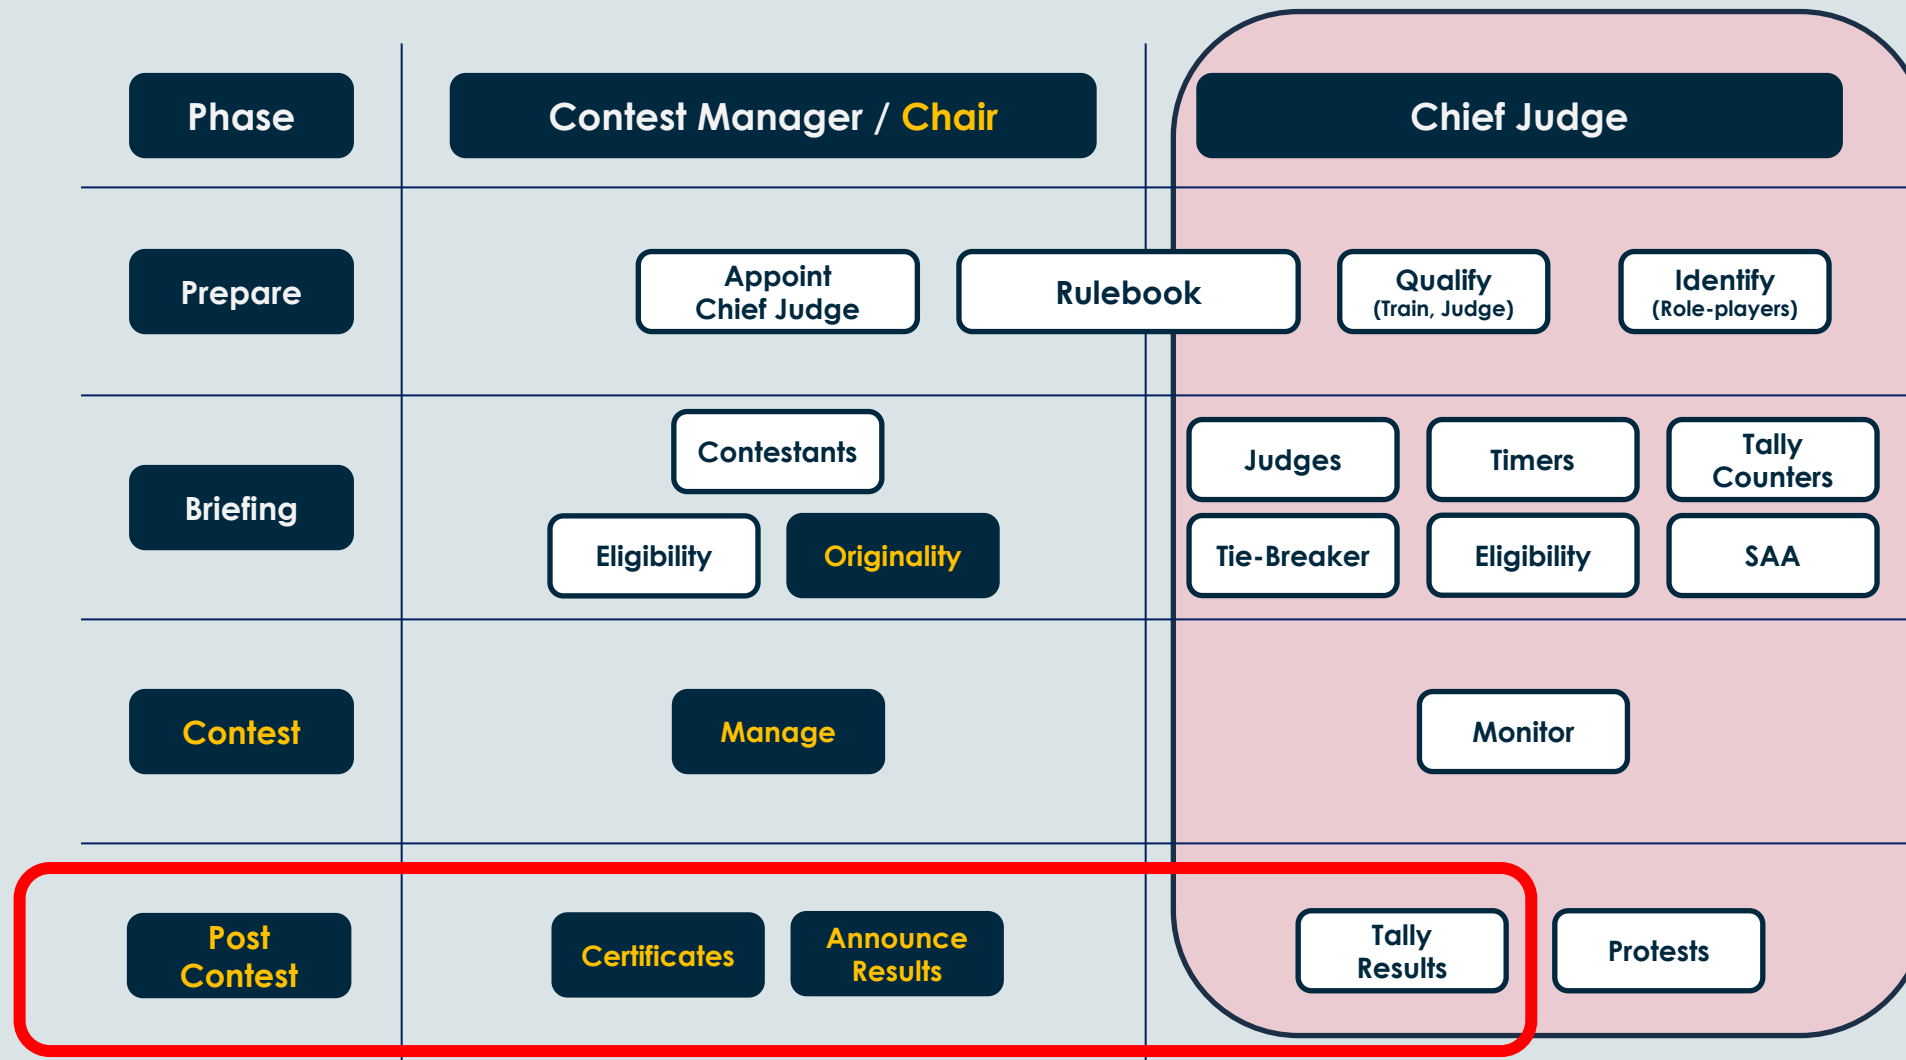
| Phase | Contest Manager / Chair | Chief Judge |
|---|---|---|
| Prepare | Appoint Chief Judge; Rulebook | Qualify (Train, Judge); Identify (Role-players) |
| Briefing | Contestants; Eligibility; Originality | Judges; Timers; Tally Counters; Tie-Breaker; Eligibility; SAA |
| Contest | Manage | Monitor |
| Post Contest | Certificates; Announce Results | Tally Results; Protests |